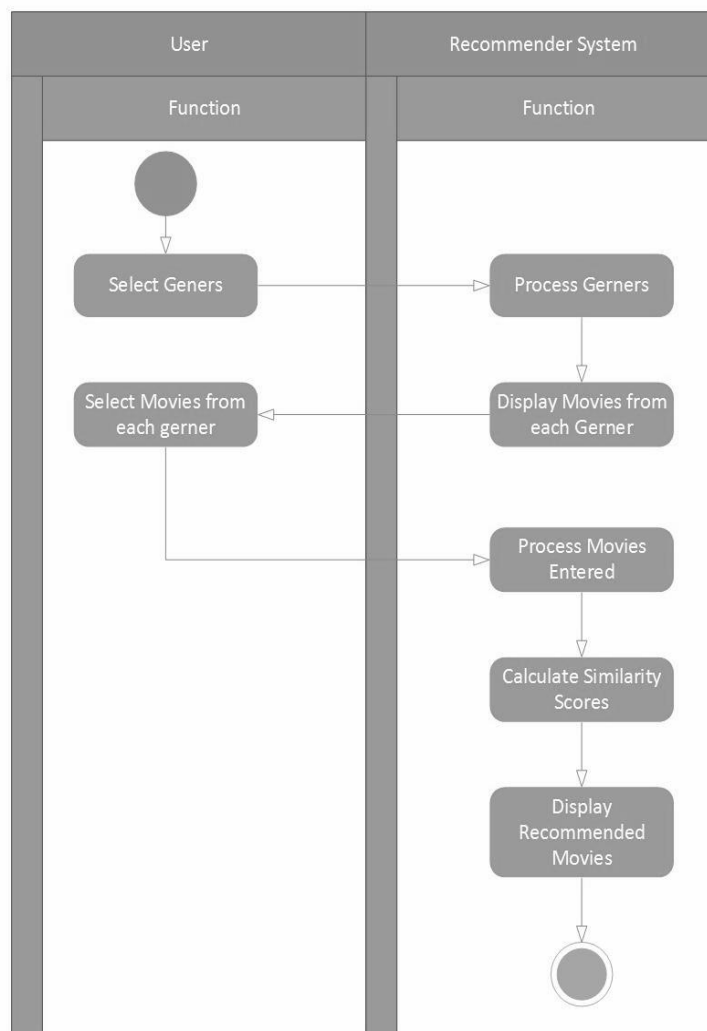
User

Recommender System

Function

Function

Select Geners

Process Gerners

Select Movies from each gerner

Display Movies from each Gerner

Process Movies Entered

Calculate Similarity Scores

Display Recommended Movies